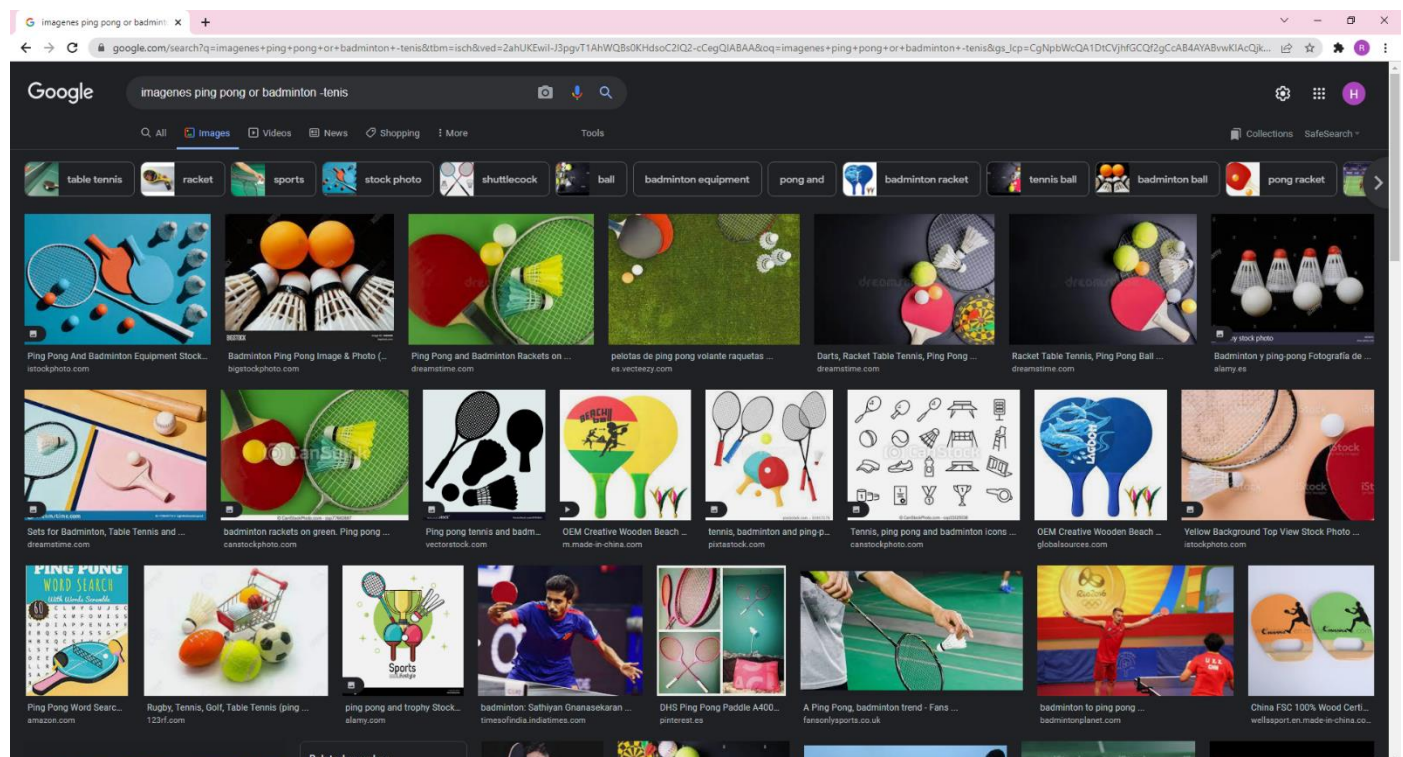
imagenes ping pong or badmint ×

google.com/search?q=imagenes+ping+pong+or+badminton+-tenis&tbm=isch&ved=2ahUKEwil-J3pgvT1AhWQBs0KHdsoC2IQ2-cCegQIABAA&oq=imagenes+ping+pong+or+badminton+-tenis&gs_lcp=CgNpbWcQA1DtCVjhfGCQf2gCcAB4AYABvwKIAcQjk...

Google

imagenes ping pong or badminton -tenis

H

All Images Videos News Shopping More Tools

Collections SafeSearch

table tennis racket sports stock photo shuttlecock ball badminton equipment pong and badminton racket tennis ball badminton ball pong racket

Ping Pong And Badminton Equipment Stock... istockphoto.com

Badminton Ping Pong Image & Photo (... bigstockphoto.com

Ping Pong and Badminton Rackets on ... dreamstime.com

pelotas de ping pong volante raquetas ... es.vecteezy.com

Darts, Racket Table Tennis, Ping Pong ... dreamstime.com

Racket Table Tennis, Ping Pong Ball ... dreamstime.com

Badminton y ping-pong Fotografía de ... alamy.es

Sets for Badminton, Table Tennis and ... dreamstime.com

badminton rackets on green. Ping pong ... canstockphoto.com

Ping pong tennis and badm... vectorstock.com

OEM Creative Wooden Beach ... m.made-in-china.com

tennis, badminton and ping-p... pixtastock.com

Tennis, ping pong and badminton icons ... canstockphoto.com

OEM Creative Wooden Beach ... globalsources.com

Yellow Background Top View Stock Photo ... istockphoto.com

PING PONG WORD SEARCH

Ping Pong Word Searc... amazon.com

Rugby, Tennis, Golf, Table Tennis (ping ... 123rf.com

Sports

ping pong and trophy Stock... alamy.com

badminton: Sathiyan Gnanasekaran ... timesofindia.indiatimes.com

DHS Ping Pong Paddle A400... pinterest.es

A Ping Pong, badminton trend - Fans ... fansonlysports.co.uk

badminton to ping pong ... badmintonplanet.com

China FSC 100% Wood Certi... wellssport.en.made-in-china.co...